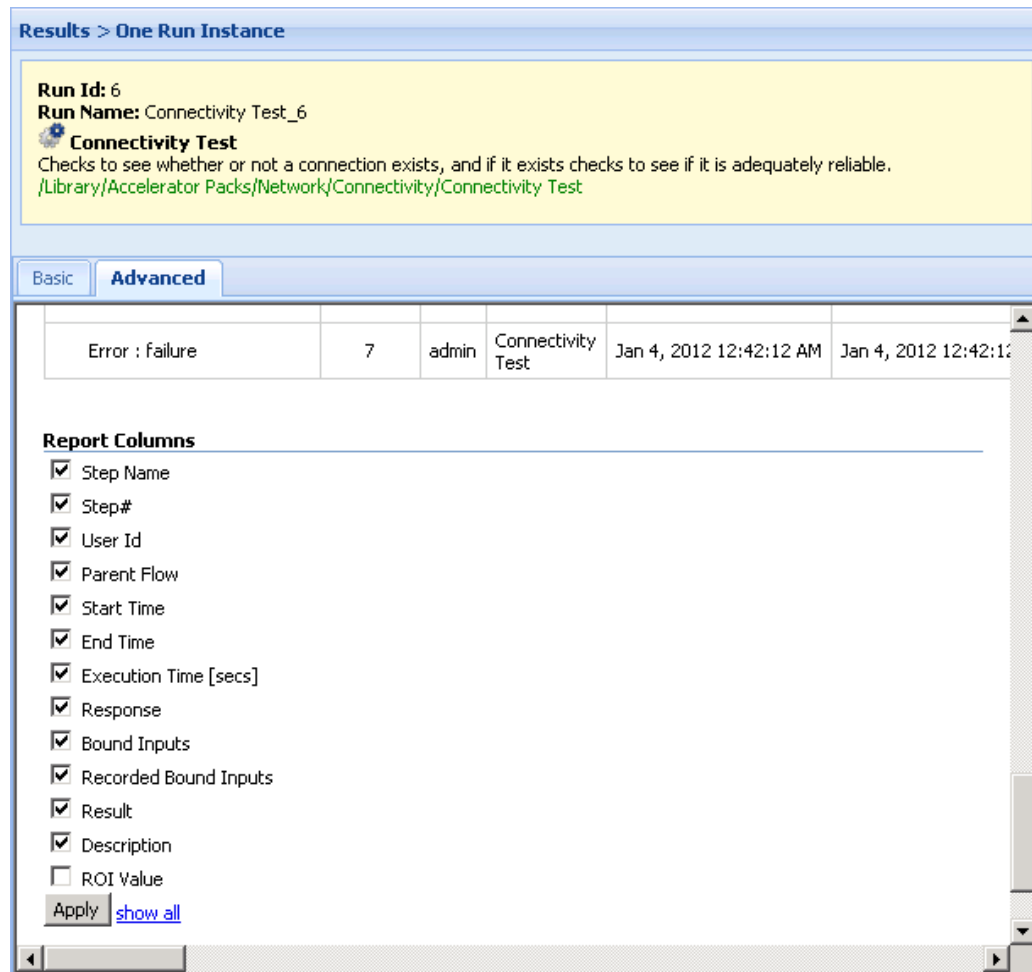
Results > One Run Instance

Run Id: 6
Run Name: Connectivity Test_6
Connectivity Test
Checks to see whether or not a connection exists, and if it exists checks to see if it is adequately reliable.
/Library/Accelerator Packs/Network/Connectivity/Connectivity Test

Basic | Advanced

| Error : failure | 7 | admin | Connectivity Test | Jan 4, 2012 12:42:12 AM | Jan 4, 2012 12:42:1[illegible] |
|---|---|---|---|---|---|

Report Columns
Step Name
Step#
User Id
Parent Flow
Start Time
End Time
Execution Time [secs]
Response
Bound Inputs
Recorded Bound Inputs
Result
Description
ROI Value
Apply show all